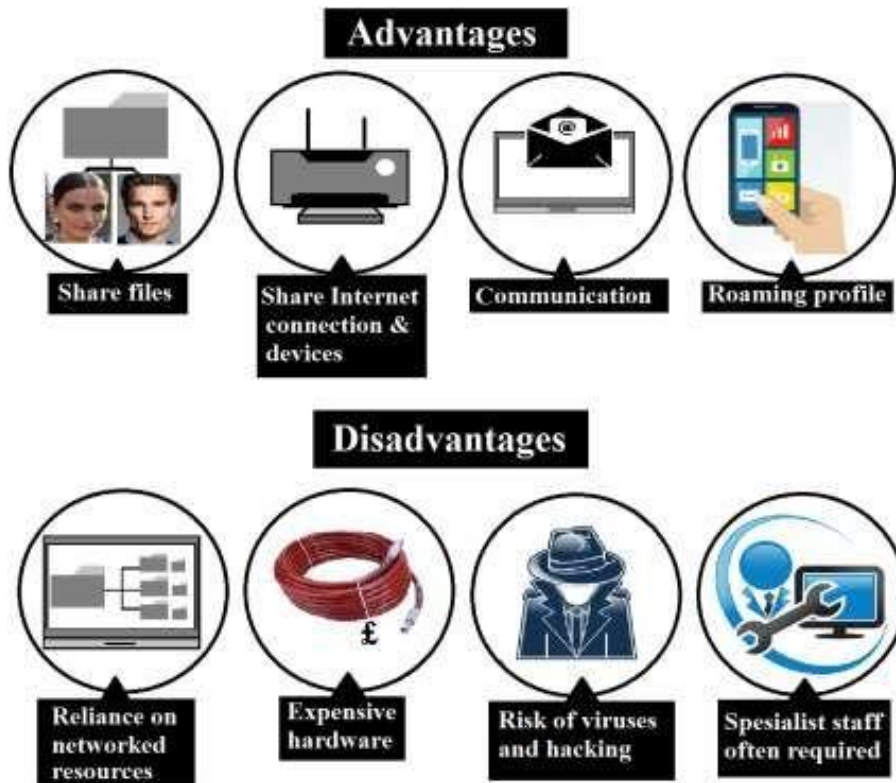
Advantages

Share files

Share Internet connection & devices

Communication

Roaming profile

Disadvantages

Reliance on networked resources

£

Expensive hardware

Risk of viruses and hacking

Spesialist staff often required